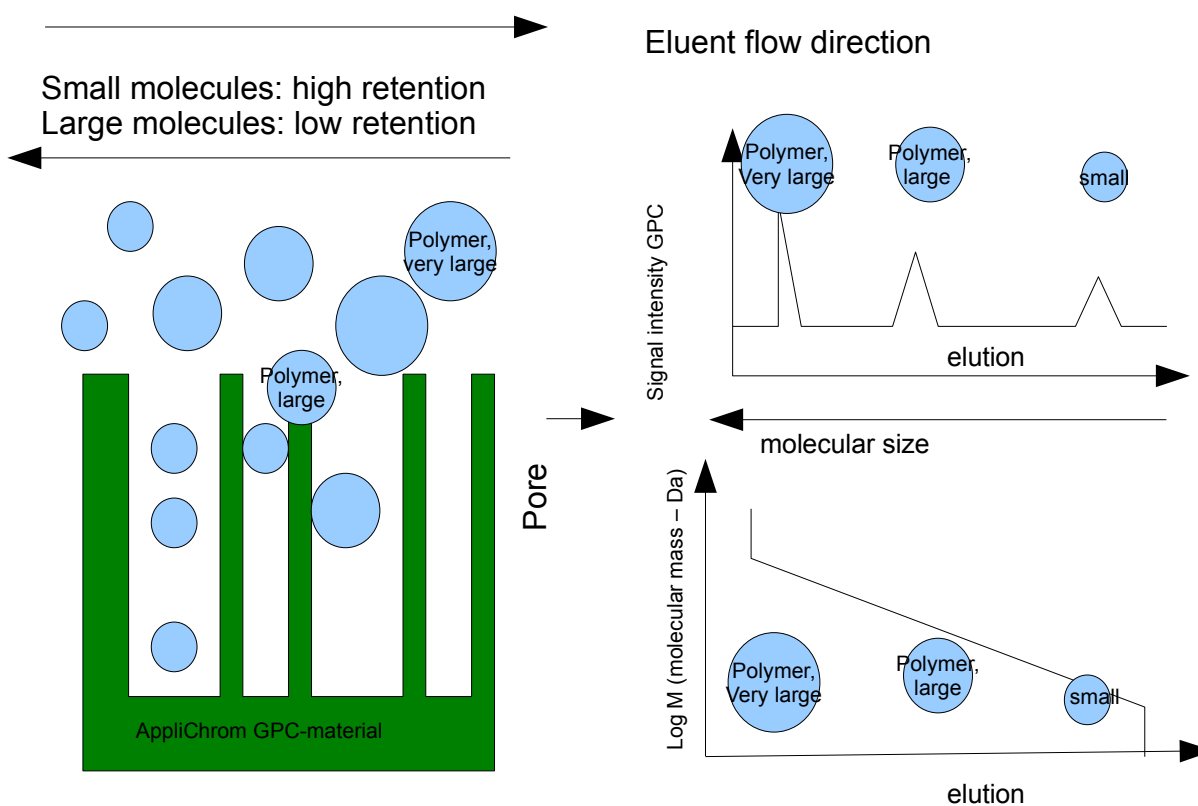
Eluent flow direction

Small molecules: high retention
Large molecules: low retention

Polymer, very large

Polymer, large

AppliChrom GPC-material

Pore

Signal intensity GPC

Polymer, Very large

Polymer, large

small

elution

molecular size

Log M (molecular mass – Da)

Polymer, Very large

Polymer, large

small

elution